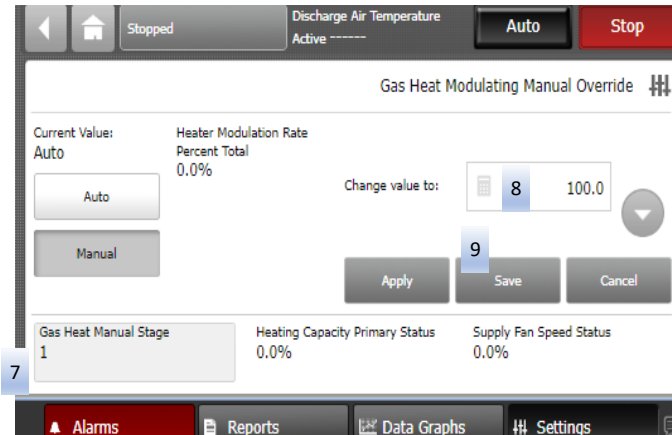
Stopped

Discharge Air Temperature
Active ------

Auto

Stop

Gas Heat Modulating Manual Override

Current Value:
Auto

Heater Modulation Rate
Percent Total
0.0%

Auto

Manual

Change value to:

8

100.0

9

Apply

Save

Cancel

Gas Heat Manual Stage
1

Heating Capacity Primary Status
0.0%

Supply Fan Speed Status
0.0%

7

Alarms

Reports

Data Graphs

Settings